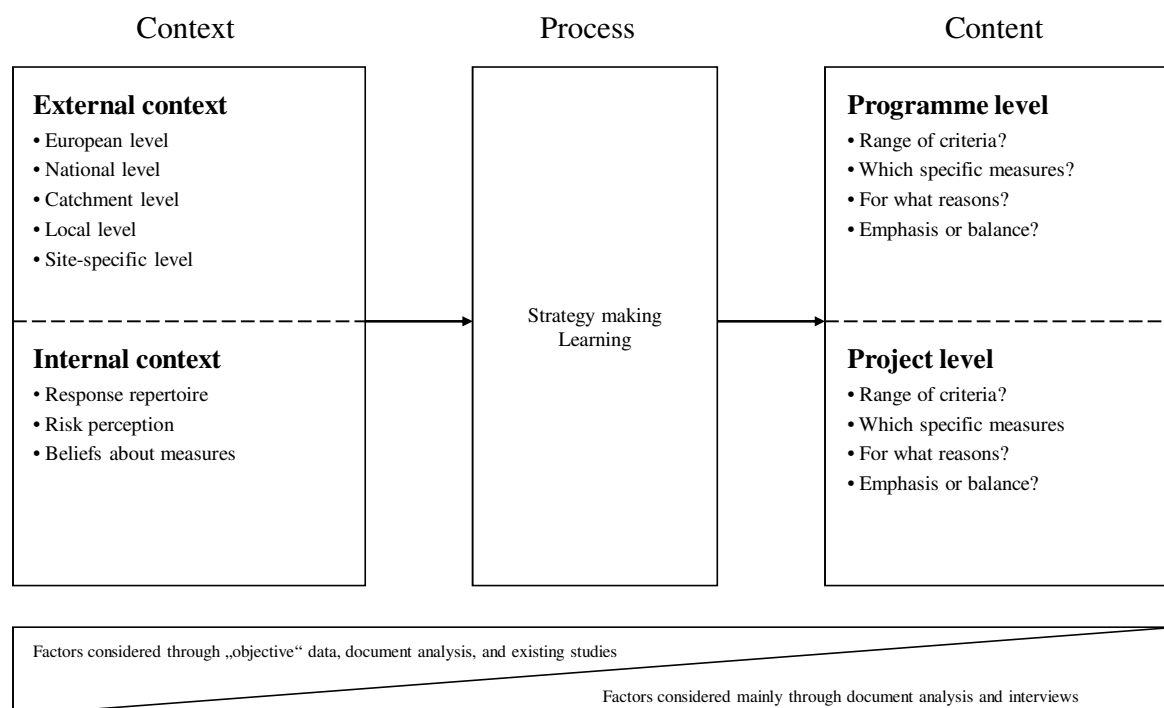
Context

Process

Content

**External context**
• European level
• National level
• Catchment level
• Local level
• Site-specific level

**Internal context**
• Response repertoire
• Risk perception
• Beliefs about measures

Strategy making
Learning

**Programme level**
• Range of criteria?
• Which specific measures?
• For what reasons?
• Emphasis or balance?

**Project level**
• Range of criteria?
• Which specific measures
• For what reasons?
• Emphasis or balance?

Factors considered through „objective“ data, document analysis, and existing studies

Factors considered mainly through document analysis and interviews